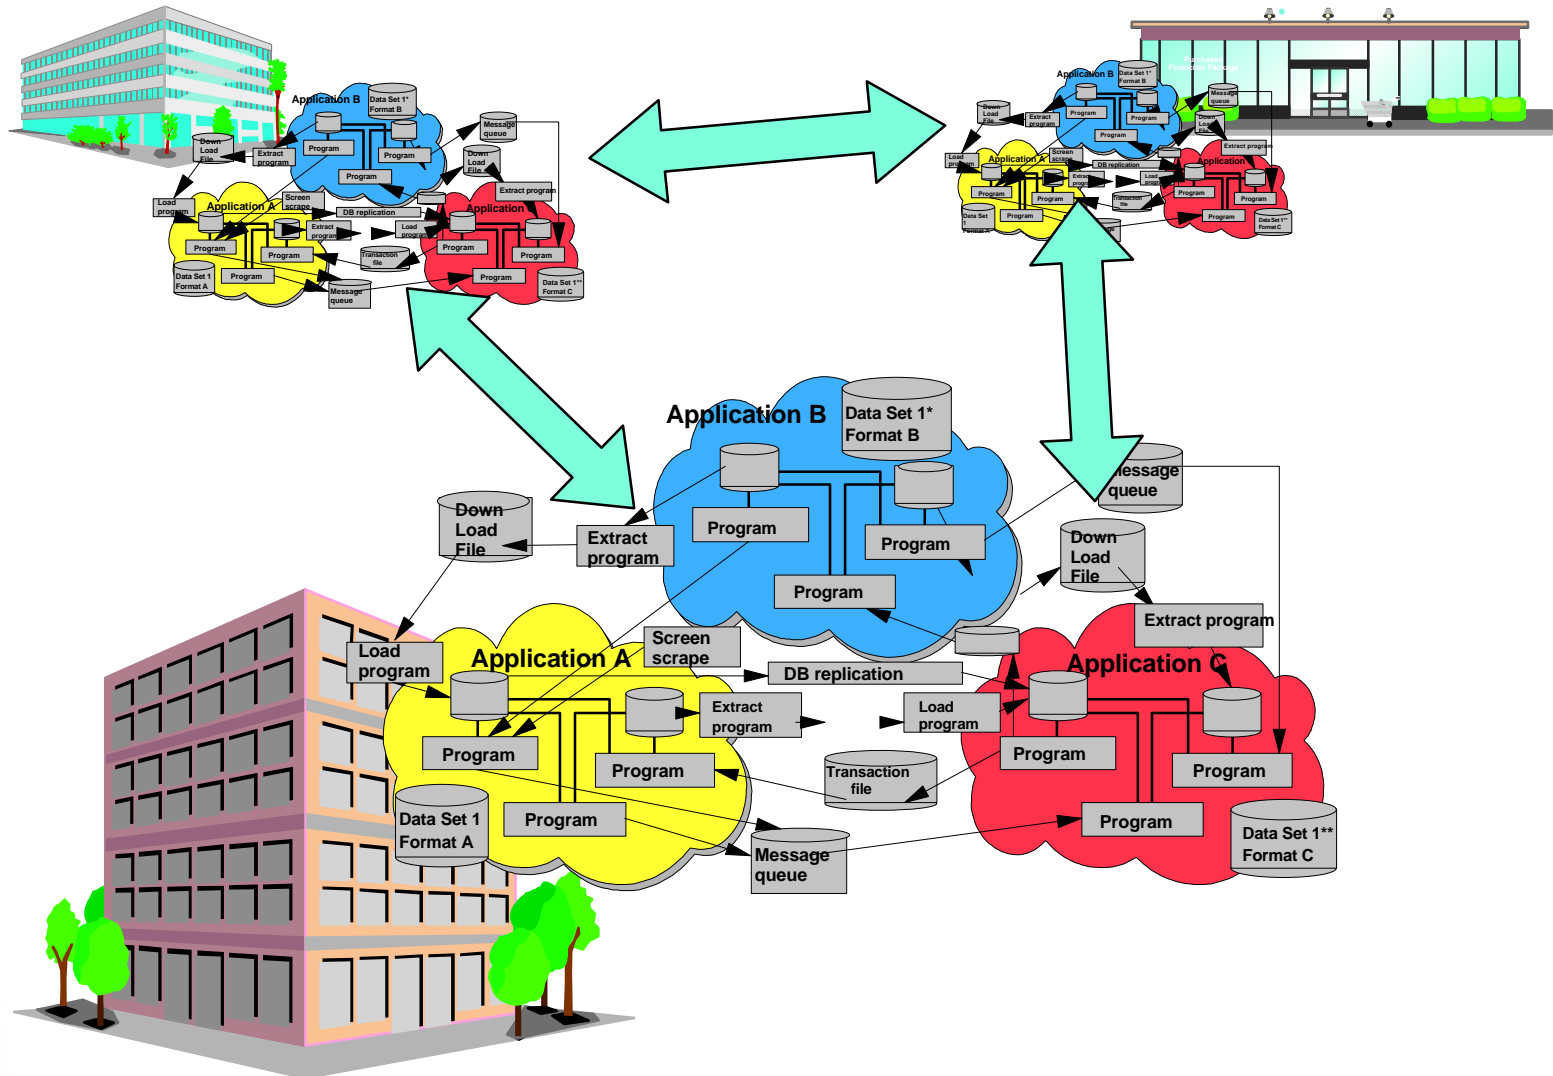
Application B
Data Set 1*
Format B
Down
Load
File
Extract
program
Program
Program
Program
Message
queue
Down
Load
File
Extract program
Load
program
Application A
Screen
scrape
DB replication
Application C
Program
Extract
program
Load
program
Program
Program
Program
Transaction
file
Data Set 1
Format A
Program
Message
queue
Program
Data Set 1**
Format C

Application B
Data Set 1*
Format B
Down
Load
File
Extract
program
Program
Program
Program
Message
queue
Down
Load
File
Extract program
Load
program
Application A
Screen
scrape
DB replication
Application C
Program
Extract
program
Load
program
Program
Program
Program
Transaction
file
Data Set 1
Format A
Program
Program
Data Set 1**
Format C

Application B
Data Set 1*
Format B
Down
Load
File
Extract
program
Program
Program
Message
queue
Program
Down
Load
File
Extract program
Load
program
Screen
scrape
Application A
DB replication
Application C
Extract
program
Load
program
Program
Program
Program
Transaction
file
Data Set 1
Format A
Program
Program
Message
queue
Data Set 1**
Format C